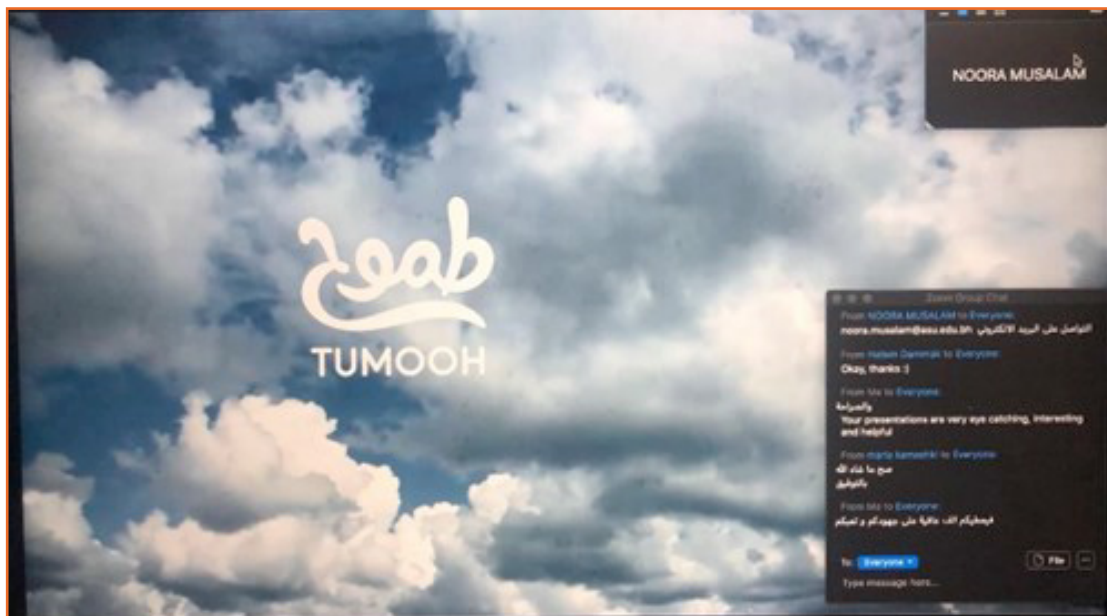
NOORA MUSALAM

طموح
TUMOOH

Zoom Group Chat
From NOORA MUSALAM to Everyone:
noora.musalam@asu.edu.bh التواصل على البريد الالكتروني
From Hatem Dammak to Everyone:
Okay, thanks :)
From Me to Everyone:
والعرامة
Your presentations are very eye catching, interesting and helpful
From maria bameshki to Everyone:
صح ما شاء الله
بالتوفيق
From Me to Everyone:
فيعطيكم الف عافية على جهودكم و تعبكم
To: Everyone
File
Type message here...